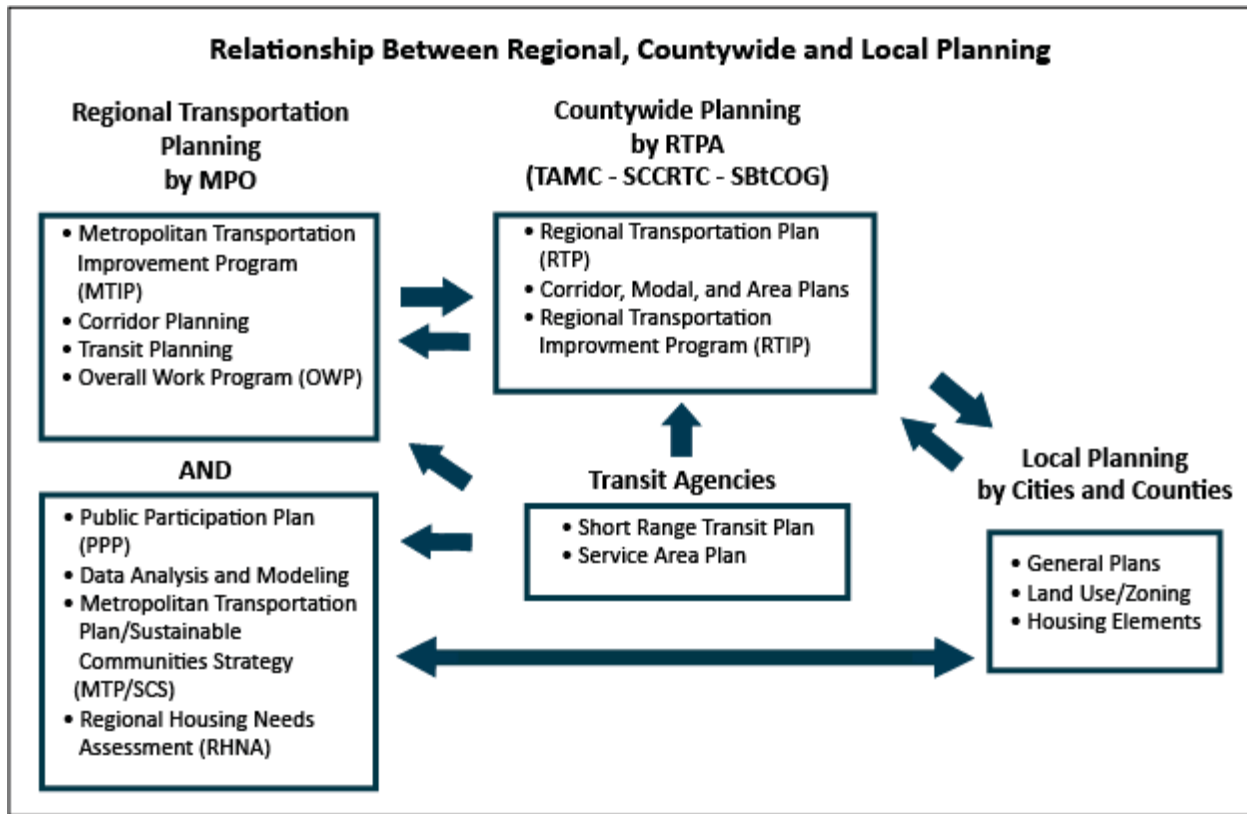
Relationship Between Regional, Countywide and Local Planning

Regional Transportation Planning by MPO

- Metropolitan Transportation Improvement Program (MTIP)
- Corridor Planning
- Transit Planning
- Overall Work Program (OWP)

AND

- Public Participation Plan (PPP)
- Data Analysis and Modeling
- Metropolitan Transportation Plan/Sustainable Communities Strategy (MTP/SCS)
- Regional Housing Needs Assessment (RHNA)

Countywide Planning by RTPA (TAMC - SCCRTC - SBtCOG)

- Regional Transportation Plan (RTP)
- Corridor, Modal, and Area Plans
- Regional Transportation Improvment Program (RTIP)

Transit Agencies

- Short Range Transit Plan
- Service Area Plan

Local Planning by Cities and Counties

- General Plans
- Land Use/Zoning
- Housing Elements